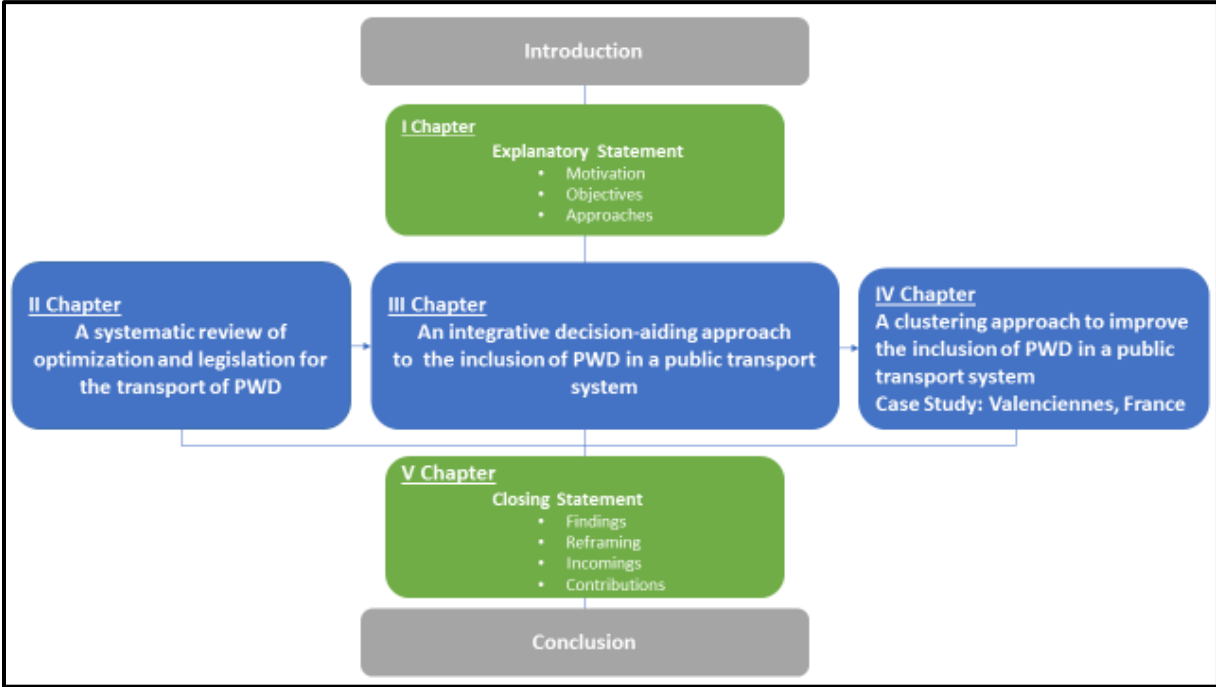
Introduction

I Chapter
Explanatory Statement
• Motivation
• Objectives
• Approaches

II Chapter
A systematic review of optimization and legislation for the transport of PWD

III Chapter
An integrative decision-aiding approach to the inclusion of PWD in a public transport system

IV Chapter
A clustering approach to improve the inclusion of PWD in a public transport system
Case Study: Valenciennes, France

V Chapter
Closing Statement
• Findings
• Reframing
• Incomings
• Contributions

Conclusion